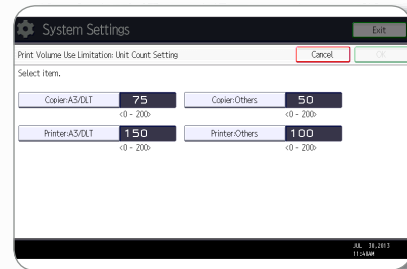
System Settings

Exit

Print Volume Use Limitation: Unit Count Setting

Cancel

OK

Select item.

Copier:A3/DLT 75
<0 - 200>

Copier:Others 50
<0 - 200>

Printer:A3/DLT 150
<0 - 200>

Printer:Others 100
<0 - 200>

JUL 30,2013
11:44AM